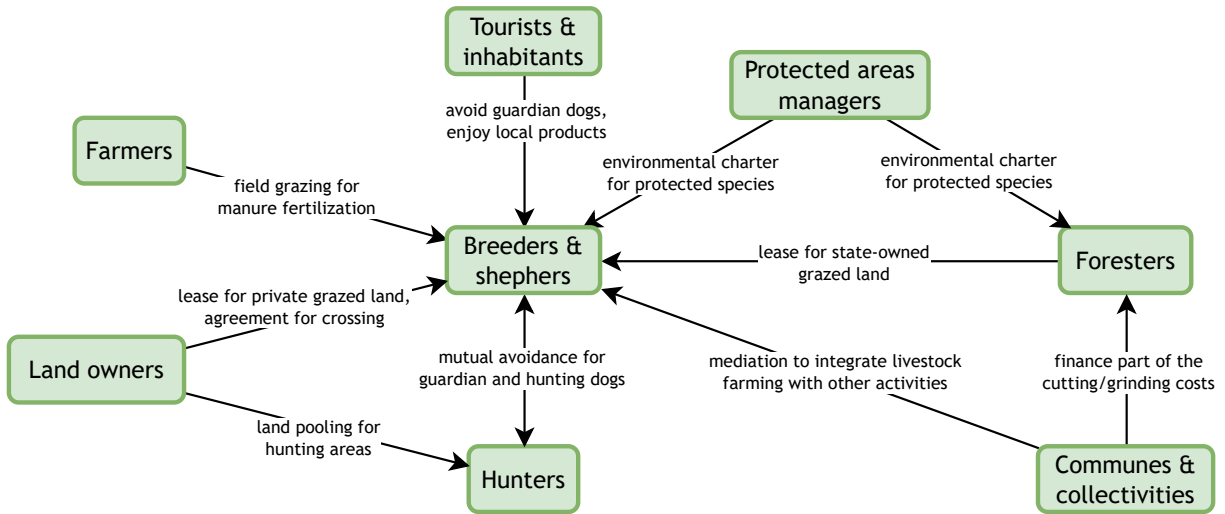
Tourists & inhabitants

Protected areas managers

Farmers

avoid guardian dogs, enjoy local products

environmental charter for protected species

environmental charter for protected species

field grazing for manure fertilization

Breeders & shephers

lease for state-owned grazed land

Foresters

lease for private grazed land, agreement for crossing

Land owners

mutual avoidance for guardian and hunting dogs

mediation to integrate livestock farming with other activities

finance part of the cutting/grinding costs

land pooling for hunting areas

Hunters

Communes & collectivities